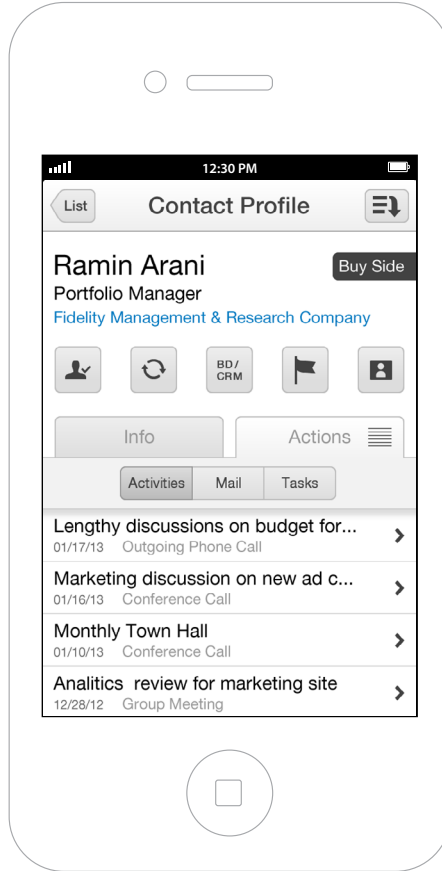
12:30 PM

List

Contact Profile

Ramin Arani

Buy Side

Portfolio Manager

Fidelity Management & Research Company

BD/ CRM

Info

Actions

Activities

Mail

Tasks

Lengthy discussions on budget for...

01/17/13 Outgoing Phone Call

Marketing discussion on new ad c...

01/16/13 Conference Call

Monthly Town Hall

01/10/13 Conference Call

Analitics review for marketing site

12/28/12 Group Meeting